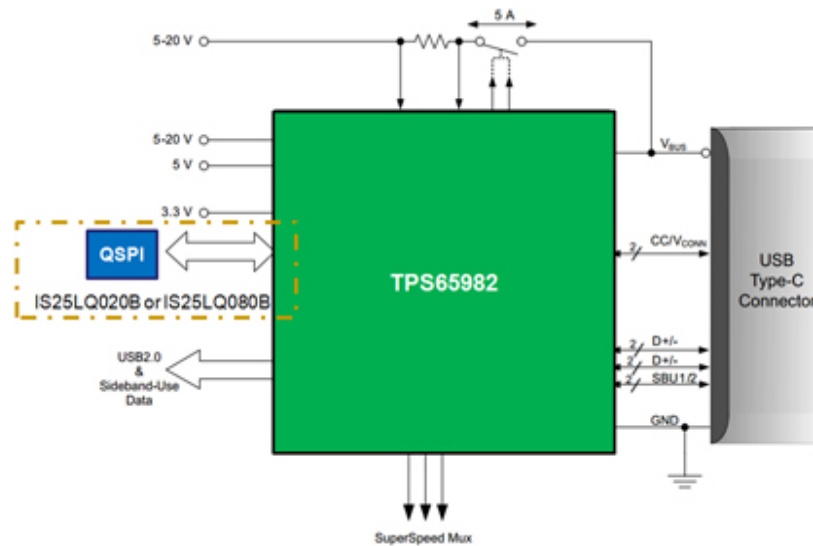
5 A

5-20 V

5-20 V

5 V

3.3 V

QSPI

IS25LQ020B or IS25LQ080B

TPS65982

$V_{BUS}$

2

CC/$V_{CONN}$

USB Type-C Connector

USB2.0 & Sideband-Use Data

2

D+/-

2

D+/-

2

SBU1/2

GND

SuperSpeed Mux